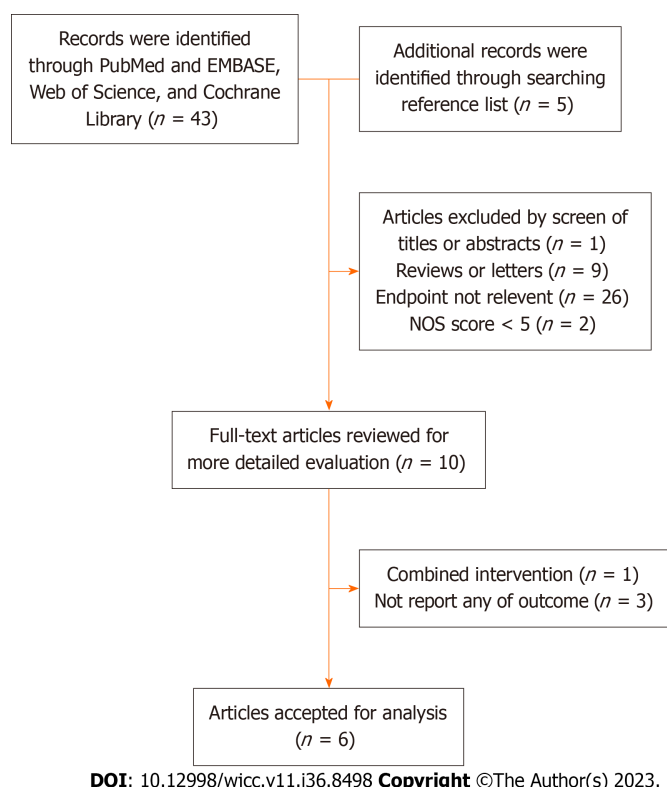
Records were identified through PubMed and EMBASE, Web of Science, and Cochrane Library ($n$ = 43)

Additional records were identified through searching reference list ($n$ = 5)

Articles excluded by screen of titles or abstracts ($n$ = 1)
Reviews or letters ($n$ = 9)
Endpoint not relevent ($n$ = 26)
NOS score < 5 ($n$ = 2)

Full-text articles reviewed for more detailed evaluation ($n$ = 10)

Combined intervention ($n$ = 1)
Not report any of outcome ($n$ = 3)

Articles accepted for analysis ($n$ = 6)

**DOI**: 10.12998/wjcc.v11.i36.8498 **Copyright** ©The Author(s) 2023.